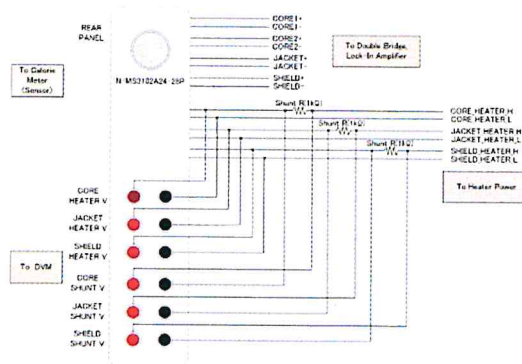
REAR PANEL

To Calorie Meter (Sensor)

N-MS3102A24-28P

CORE1+
CORE1-
CORE2+
CORE2-
JACKET+
JACKET-
SHIELD+
SHIELD-

To Double Bridge, Lock-In Amplifier

Shunt R(1kΩ)
Shunt R(1kΩ)
Shunt R(1kΩ)

CORE HEATER H
CORE HEATER L
JACKET HEATER H
JACKET HEATER L
SHIELD HEATER H
SHIELD HEATER L

To Heater Power

CORE HEATER V

JACKET HEATER V

SHIELD HEATER V

To DVM

CORE SHUNT V

JACKET SHUNT V

SHIELD SHUNT V